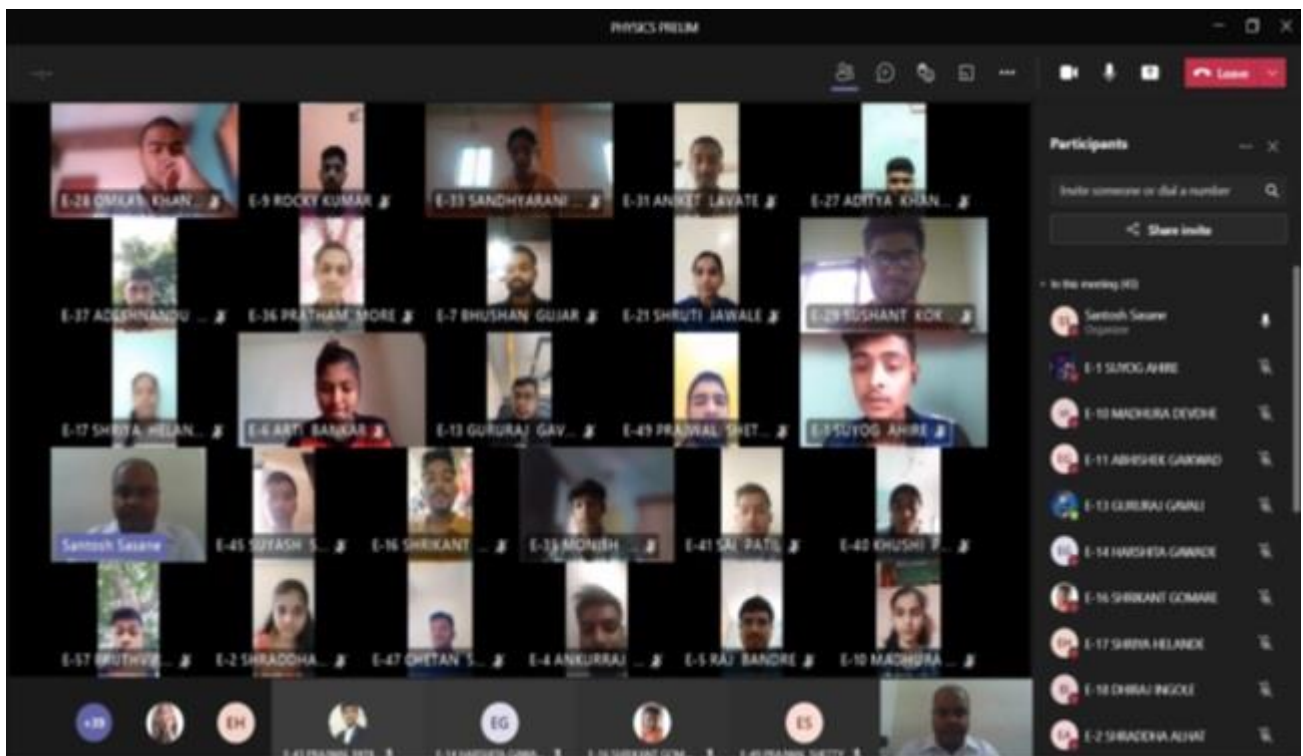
PHYSICS PRELIM

Leave

E-28 OMKAR KHAN...
E-9 ROCKY KUMAR
E-33 SANDHYARANI ...
E-31 ANIKET LAVATE
E-27 ADITYA KHAN...
E-37 ADESHNANDU ...
E-36 PRATHAM MORE
E-7 BHUSHAN GUJAR
E-21 SHRUTI JAWALE
E-29 SUSHANT KOK...
E-17 SHRIYA HELAN...
E-6 ARTI BANKAR
E-13 GURURAJ GAV...
E-49 PRAJWAL SHET...
E-1 SUYOG AHIRE
Santosh Sasane
E-45 SUYASH S...
E-16 SHRIKANT ...
E-33 MONISH ...
E-41 SAI PATIL
E-40 KHUSHI P...
E-57 PRUTHVI...
E-2 SHRADDHA...
E-47 CHETAN S...
E-4 ANKURRAJ ...
E-5 RAJ BANDRE
E-10 MADHURA ...

+39
EH
EG
ES
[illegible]

Participants
Invite someone or dial a number
Share invite
In this meeting (45)
Santosh Sasane
Organizer
E-1 SUYOG AHIRE
E-10 MADHURA DEVDHE
E-11 ABHISHEK GAIKWAD
E-13 GURURAJ GAVALI
E-14 HARSHITA GAWADE
E-16 SHRIKANT GOMARE
E-17 SHRIYA HELANDE
E-18 DHIRAJ INGOLE
E-2 SHRADDHA AHAT